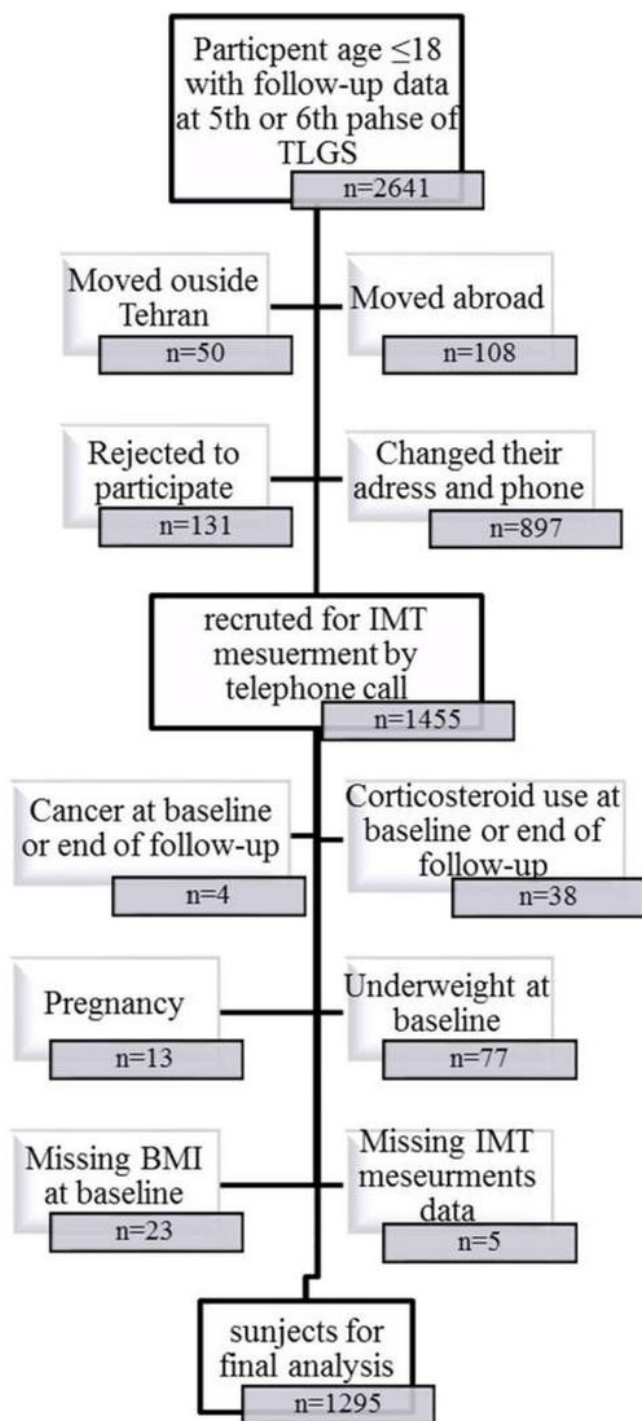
Particpent age $\leq18$ with follow-up data at 5th or 6th pahse of TLGS

n=2641

Moved ouside Tehran

n=50

Moved abroad

n=108

Rejected to participate

n=131

Changed their adress and phone

n=897

recruted for IMT mesuerment by telephone call

n=1455

Cancer at baseline or end of follow-up

n=4

Corticosteroid use at baseline or end of follow-up

n=38

Pregnancy

n=13

Underweight at baseline

n=77

Missing BMI at baseline

n=23

Missing IMT meseurments data

n=5

sunjects for final analysis

n=1295